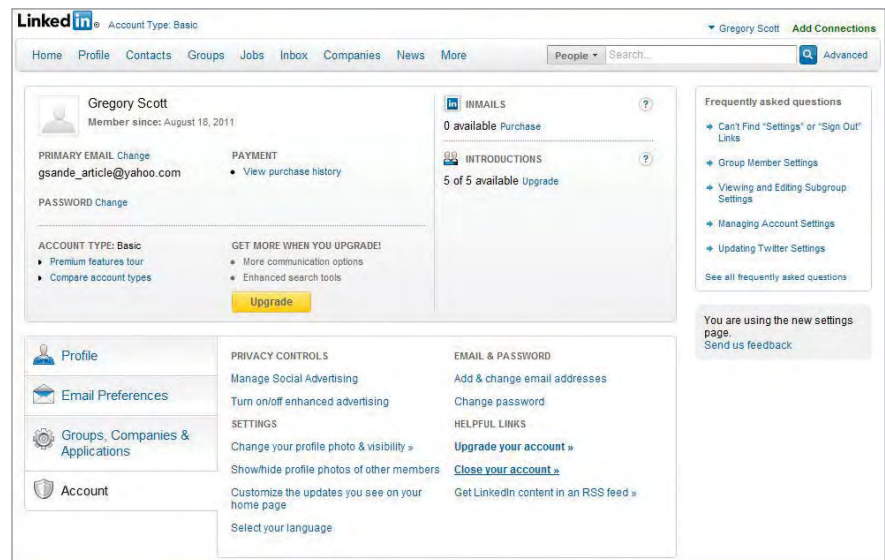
Linked in ® Account Type: Basic

Gregory Scott Add Connections

Home Profile Contacts Groups Jobs Inbox Companies News More People Search... Advanced

Gregory Scott
Member since: August 18, 2011

PRIMARY EMAIL Change
gsande_article@yahoo.com

PASSWORD Change

PAYMENT
• View purchase history

ACCOUNT TYPE: Basic
• Premium features tour
• Compare account types

GET MORE WHEN YOU UPGRADE!
• More communication options
• Enhanced search tools

Upgrade

INMAILS
0 available Purchase

INTRODUCTIONS
5 of 5 available Upgrade

Frequently asked questions
Can't Find "Settings" or "Sign Out" Links
Group Member Settings
Viewing and Editing Subgroup Settings
Managing Account Settings
Updating Twitter Settings
See all frequently asked questions

You are using the new settings page.
Send us feedback

Profile
Email Preferences
Groups, Companies & Applications
Account

PRIVACY CONTROLS
Manage Social Advertising
Turn on/off enhanced advertising
SETTINGS
Change your profile photo & visibility »
Show/hide profile photos of other members
Customize the updates you see on your home page
Select your language

EMAIL & PASSWORD
Add & change email addresses
Change password
HELPFUL LINKS
Upgrade your account »
Close your account »
Get LinkedIn content in an RSS feed »